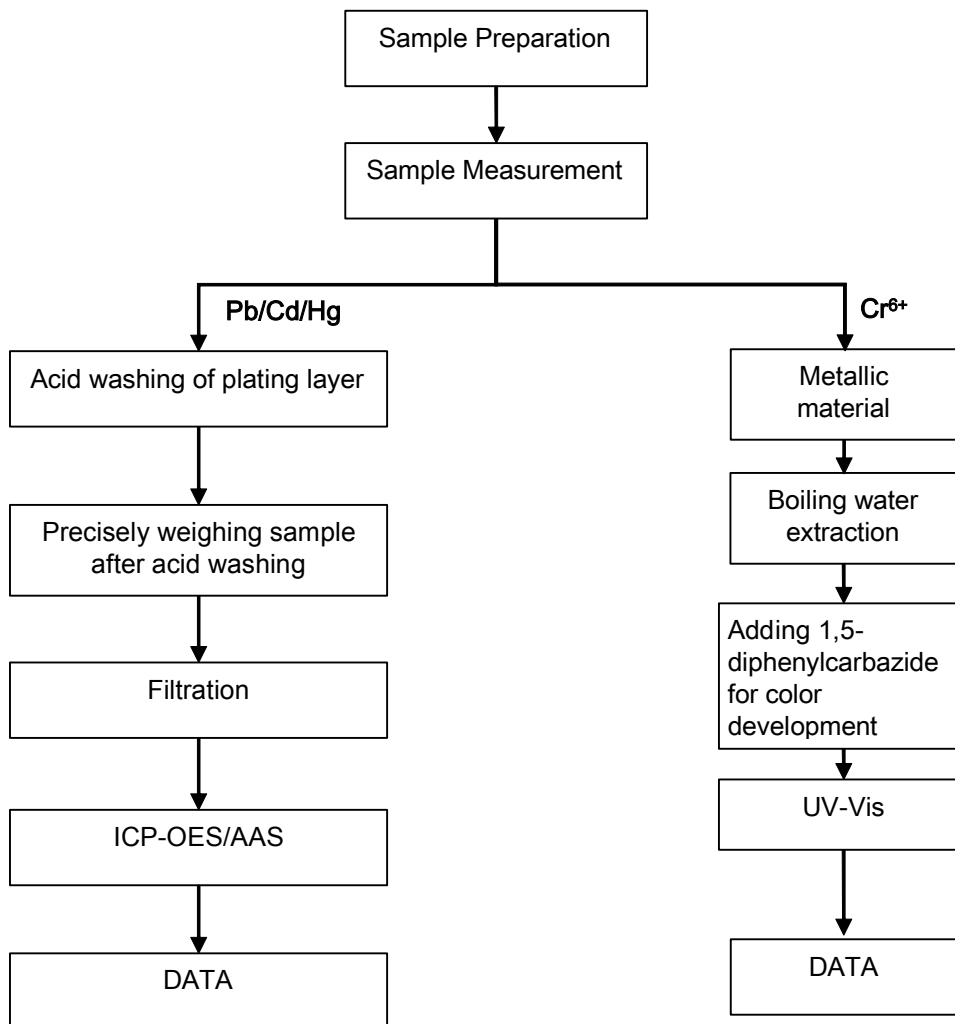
Sample Preparation

Sample Measurement

Pb/Cd/Hg

Acid washing of plating layer

Precisely weighing sample after acid washing

Filtration

ICP-OES/AAS

DATA

$Cr^{6+}$

Metallic material

Boiling water extraction

Adding 1,5-diphenylcarbazide for color development

UV-Vis

DATA